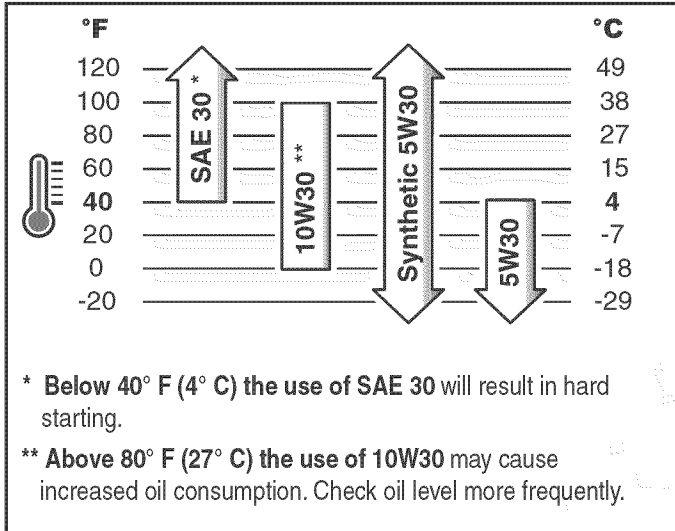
°F

120
100
80
60
40
20
0
-20

SAE 30 *

10W30 **

Synthetic 5W30

5W30

°C

49
38
27
15
4
-7
-18
-29

* Below 40° F (4° C) the use of SAE 30 will result in hard starting.

** Above 80° F (27° C) the use of 10W30 may cause increased oil consumption. Check oil level more frequently.